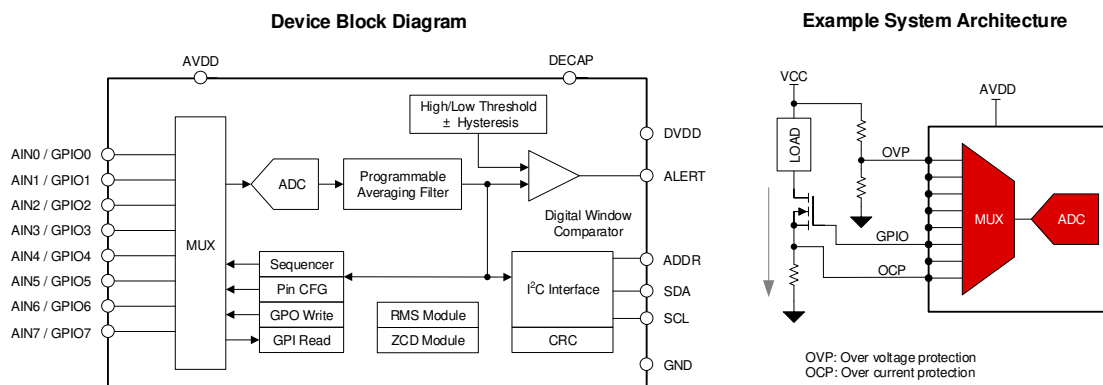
Device Block Diagram

AVDD

DECAP

High/Low Threshold ± Hysteresis

DVDD

AIN0 / GPIO0

AIN1 / GPIO1

AIN2 / GPIO2

AIN3 / GPIO3

AIN4 / GPIO4

AIN5 / GPIO5

AIN6 / GPIO6

AIN7 / GPIO7

MUX

ADC

Programmable Averaging Filter

ALERT

Digital Window Comparator

Sequencer

Pin CFG

GPO Write

GPI Read

RMS Module

ZCD Module

$I^2C$ Interface

CRC

ADDR

SDA

SCL

GND

Example System Architecture

VCC

LOAD

AVDD

OVP

GPIO

OCP

MUX

ADC

OVP: Over voltage protection
OCP: Over current protection